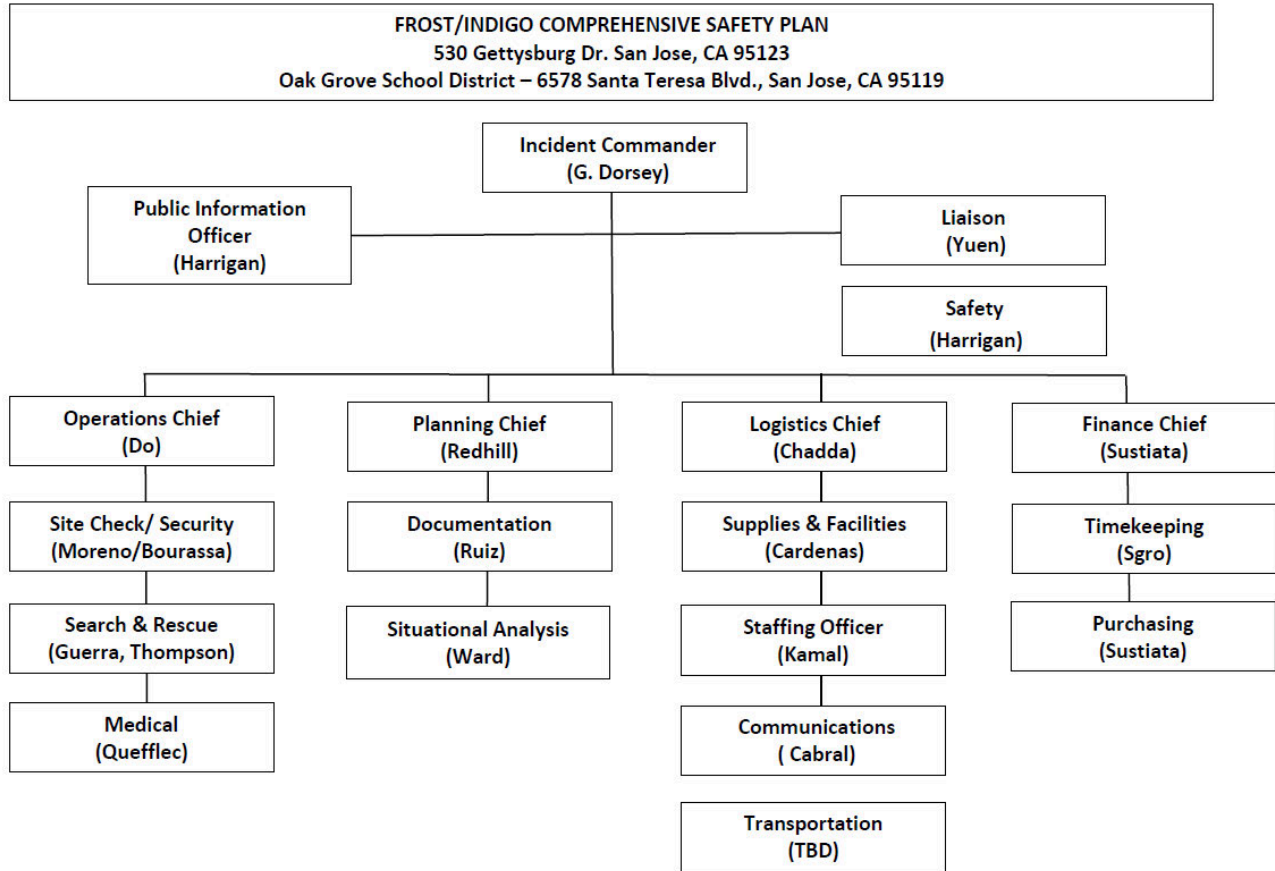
FROST/INDIGO COMPREHENSIVE SAFETY PLAN
530 Gettysburg Dr. San Jose, CA 95123
Oak Grove School District – 6578 Santa Teresa Blvd., San Jose, CA 95119

Incident Commander
(G. Dorsey)

Public Information Officer
(Harrigan)

Liaison
(Yuen)

Safety
(Harrigan)

Operations Chief
(Do)

Site Check/ Security
(Moreno/Bourassa)

Search & Rescue
(Guerra, Thompson)

Medical
(Quefflec)

Planning Chief
(Redhill)

Documentation
(Ruiz)

Situational Analysis
(Ward)

Logistics Chief
(Chadda)

Supplies & Facilities
(Cardenas)

Staffing Officer
(Kamal)

Communications
( Cabral)

Transportation
(TBD)

Finance Chief
(Sustiata)

Timekeeping
(Sgro)

Purchasing
(Sustiata)